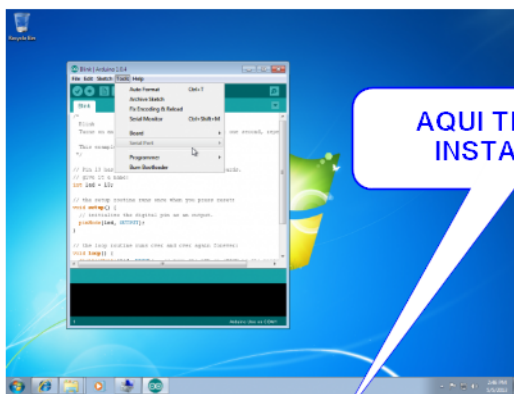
Recycle Bin

Blink | Arduino 1.0.4

File Edit Sketch Tools Help

Blink

Auto Format Ctrl+T
Archive Sketch
Fix Encoding & Reload
Serial Monitor Ctrl+Shift+M
Board
Serial Port
Programmer
Burn Bootloader

/*
Blink
Turns on an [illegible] one second, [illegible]

This example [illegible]
*/

// Pin 13 has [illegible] boards.
// give it a name:
int led = 13;

// the setup routine runs once when you press reset:
void setup() {
// initialize the digital pin as an output.
pinMode(led, OUTPUT);
}

// the loop routine runs over and over again forever:
void loop() {

AQUI TE
INSTA